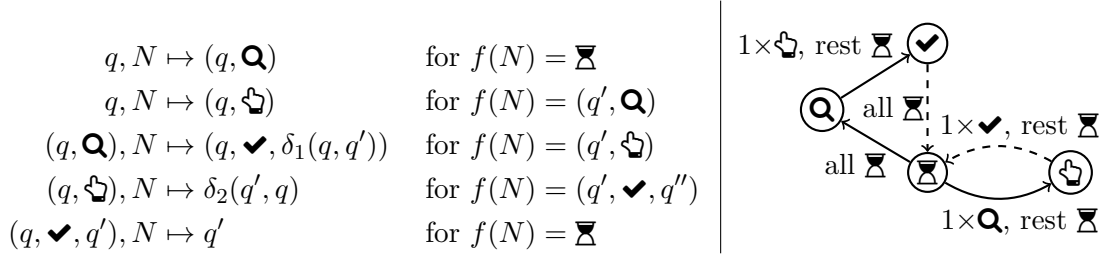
$q, N \mapsto (q, 🔍)$ for $f(N) = ⌛$
$q, N \mapsto (q, 👆)$ for $f(N) = (q', 🔍)$
$(q, 🔍), N \mapsto (q, ✔, \delta_1(q, q'))$ for $f(N) = (q', 👆)$
$(q, 👆), N \mapsto \delta_2(q', q)$ for $f(N) = (q', ✔, q'')$
$(q, ✔, q'), N \mapsto q'$ for $f(N) = ⌛$

1×👆, rest ⌛
✔
🔍
all ⌛
1×✔, rest ⌛
all ⌛
⌛
👆
1×🔍, rest ⌛